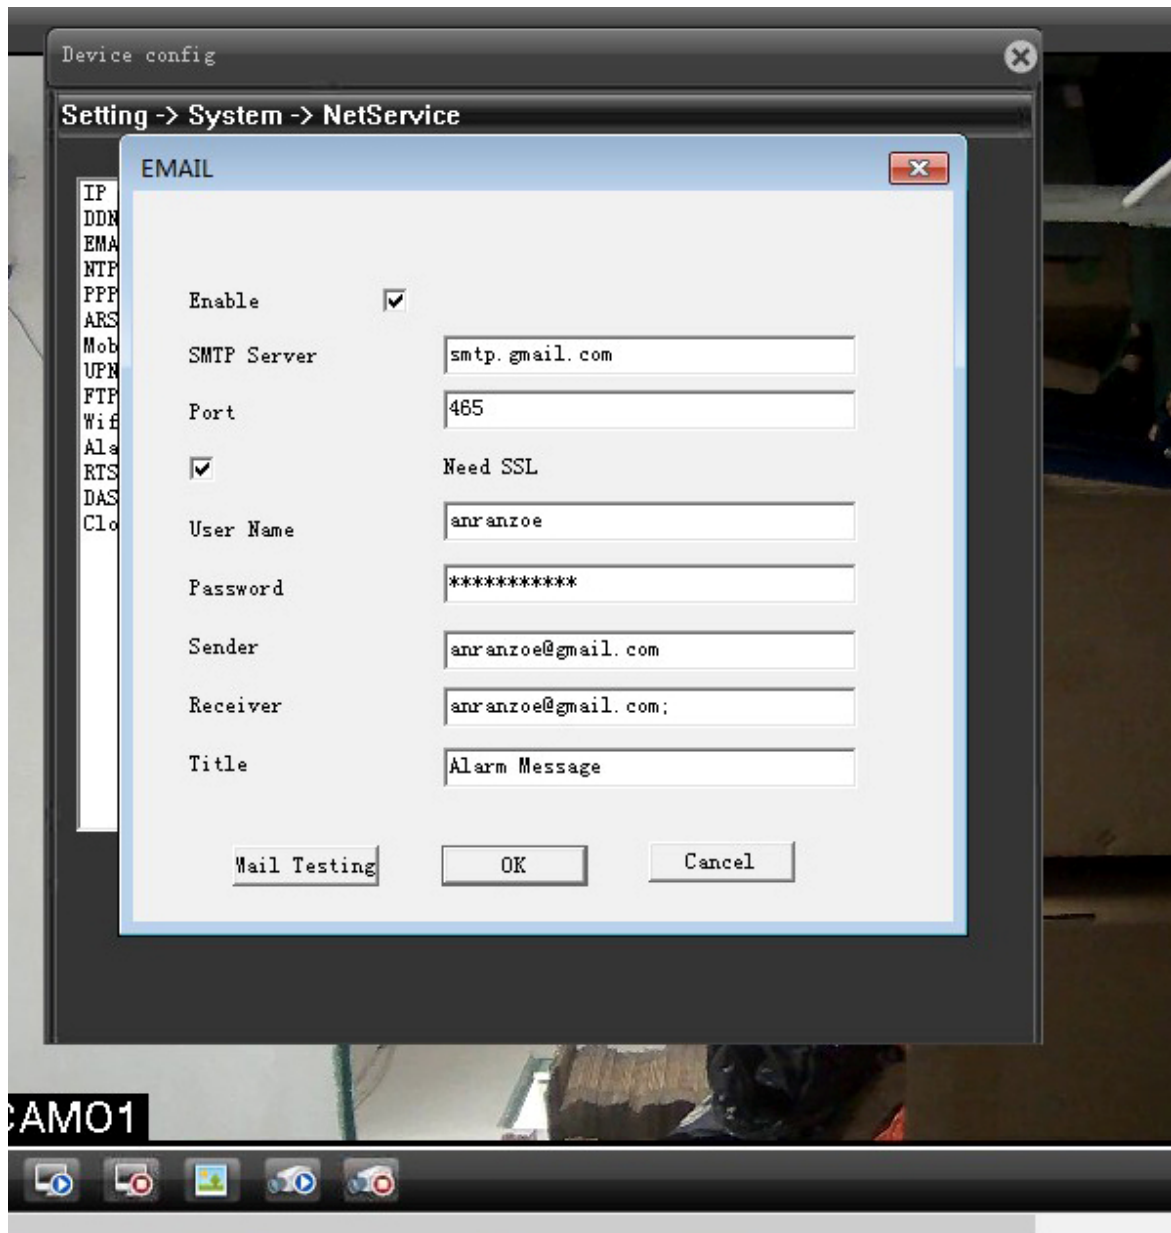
Device config

Setting -> System -> NetService

IP
DDN
EMA
NTP
PPP
ARS
Mob
UPN
FTP
Wif
Ala
RTS
DAS
Clo

EMAIL

Enable

SMTP Server smtp.gmail.com

Port 465

Need SSL

User Name anranzoe

Password ***********

Sender anranzoe@gmail.com

Receiver anranzoe@gmail.com;

Title Alarm Message

Mail Testing OK Cancel

CAM01